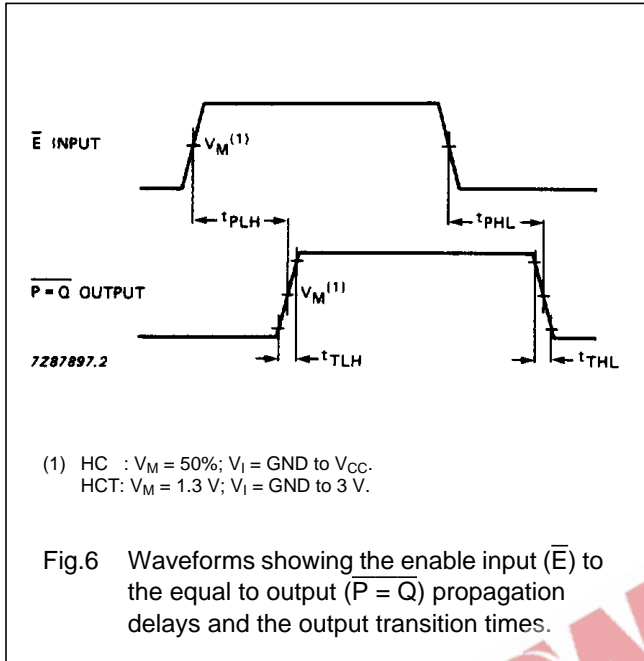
$\overline{E}$ INPUT

$V_M^{(1)}$

$t_{PLH}$

$t_{PHL}$

$\overline{P = Q}$ OUTPUT

$V_M^{(1)}$

7Z87897.2

$t_{TLH}$

$t_{THL}$

(1) HC : $V_M$ = 50%; $V_I$ = GND to $V_{CC}$.
HCT: $V_M$ = 1.3 V; $V_I$ = GND to 3 V.

Fig.6 Waveforms showing the enable input ($\overline{E}$) to the equal to output ($\overline{P = Q}$) propagation delays and the output transition times.